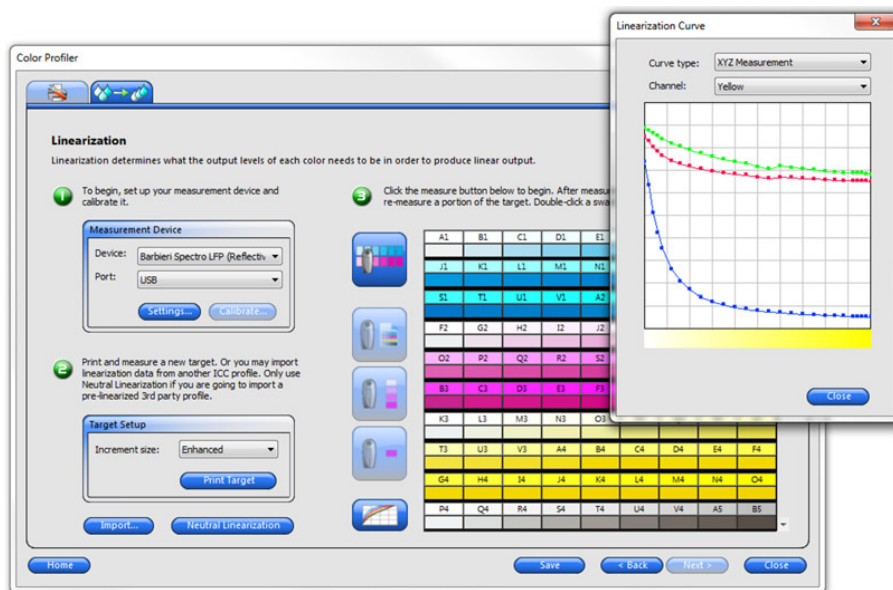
Color Profiler

Linearization

Linearization determines what the output levels of each color needs to be in order to produce linear output.

1 To begin, set up your measurement device and calibrate it.

Measurement Device

Device: Barbieri Spectro LFP (Reflectiv

Port: USB

Settings... Calibrate...

2 Print and measure a new target. Or you may import linearization data from another ICC profile. Only use Neutral Linearization if you are going to import a pre-linearized 3rd party profile.

Target Setup

Increment size: Enhanced

Print Target

Import... Neutral Linearization

3 Click the measure button below to begin. After measu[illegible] re-measure a portion of the target. Double-click a swa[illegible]

| A1 | B1 | C1 | D1 | E1 | | | | |
|---|---|---|---|---|---|---|---|---|
| J1 | K1 | L1 | M1 | N1 | | | | |
| S1 | T1 | U1 | V1 | A2 | | | | |
| F2 | G2 | H2 | I2 | J2 | | | | |
| O2 | P2 | Q2 | R2 | S2 | | | | |
| B3 | C3 | D3 | E3 | F3 | | | | |
| K3 | L3 | M3 | N3 | O3 | | | | |
| T3 | U3 | V3 | A4 | B4 | C4 | D4 | E4 | F4 |
| G4 | H4 | I4 | J4 | K4 | L4 | M4 | N4 | O4 |
| P4 | Q4 | R4 | S4 | T4 | U4 | V4 | A5 | B5 |

Home Save < Back Next > Close

Linearization Curve

Curve type: XYZ Measurement

Channel: Yellow

Close